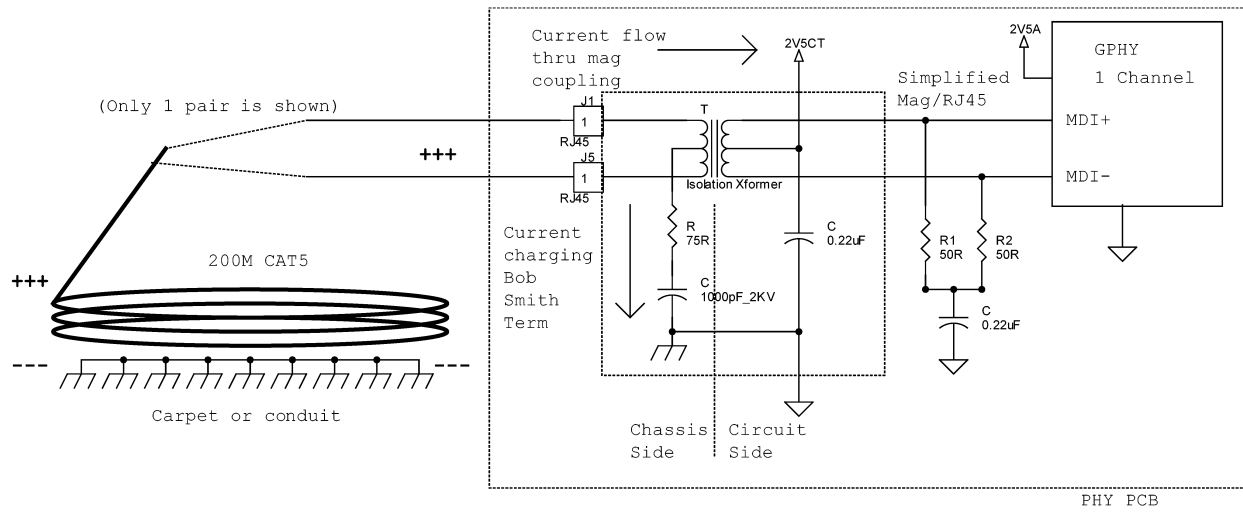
(Only 1 pair is shown)

+++

+++

200M CAT5

---

---

Carpet or conduit

Current flow thru mag coupling

2V5CT

2V5A

GPHY
1 Channel

Simplified Mag/RJ45

J1
1
RJ45

J5
1
RJ45

T

Isolation Xformer

MDI+

MDI-

Current charging Bob Smith Term

R
75R

C
1000pF_2KV

C
0.22uF

R1
50R

R2
50R

C
0.22uF

Chassis Side

Circuit Side

PHY PCB